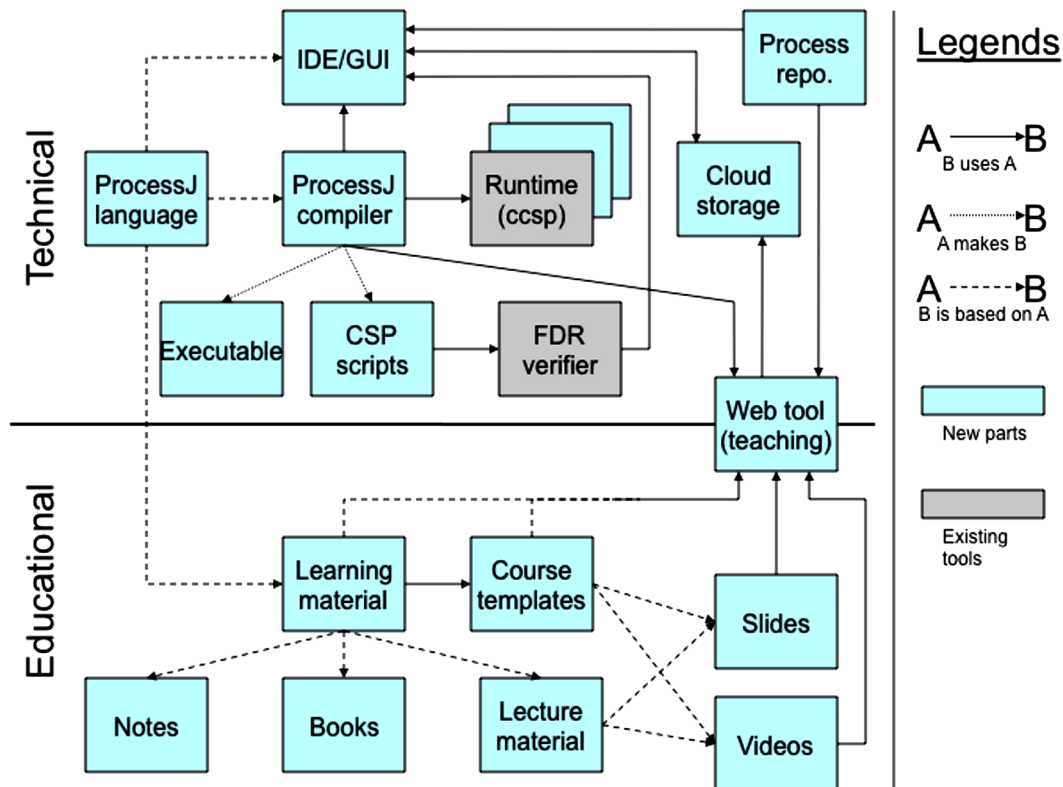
Technical

IDE/GUI

Process repo.

ProcessJ language

ProcessJ compiler

Runtime (ccsp)

Cloud storage

Executable

CSP scripts

FDR verifier

Web tool (teaching)

Educational

Learning material

Course templates

Slides

Notes

Books

Lecture material

Videos

Legends

A B
B uses A

A B
A makes B

A B
B is based on A

New parts

Existing tools